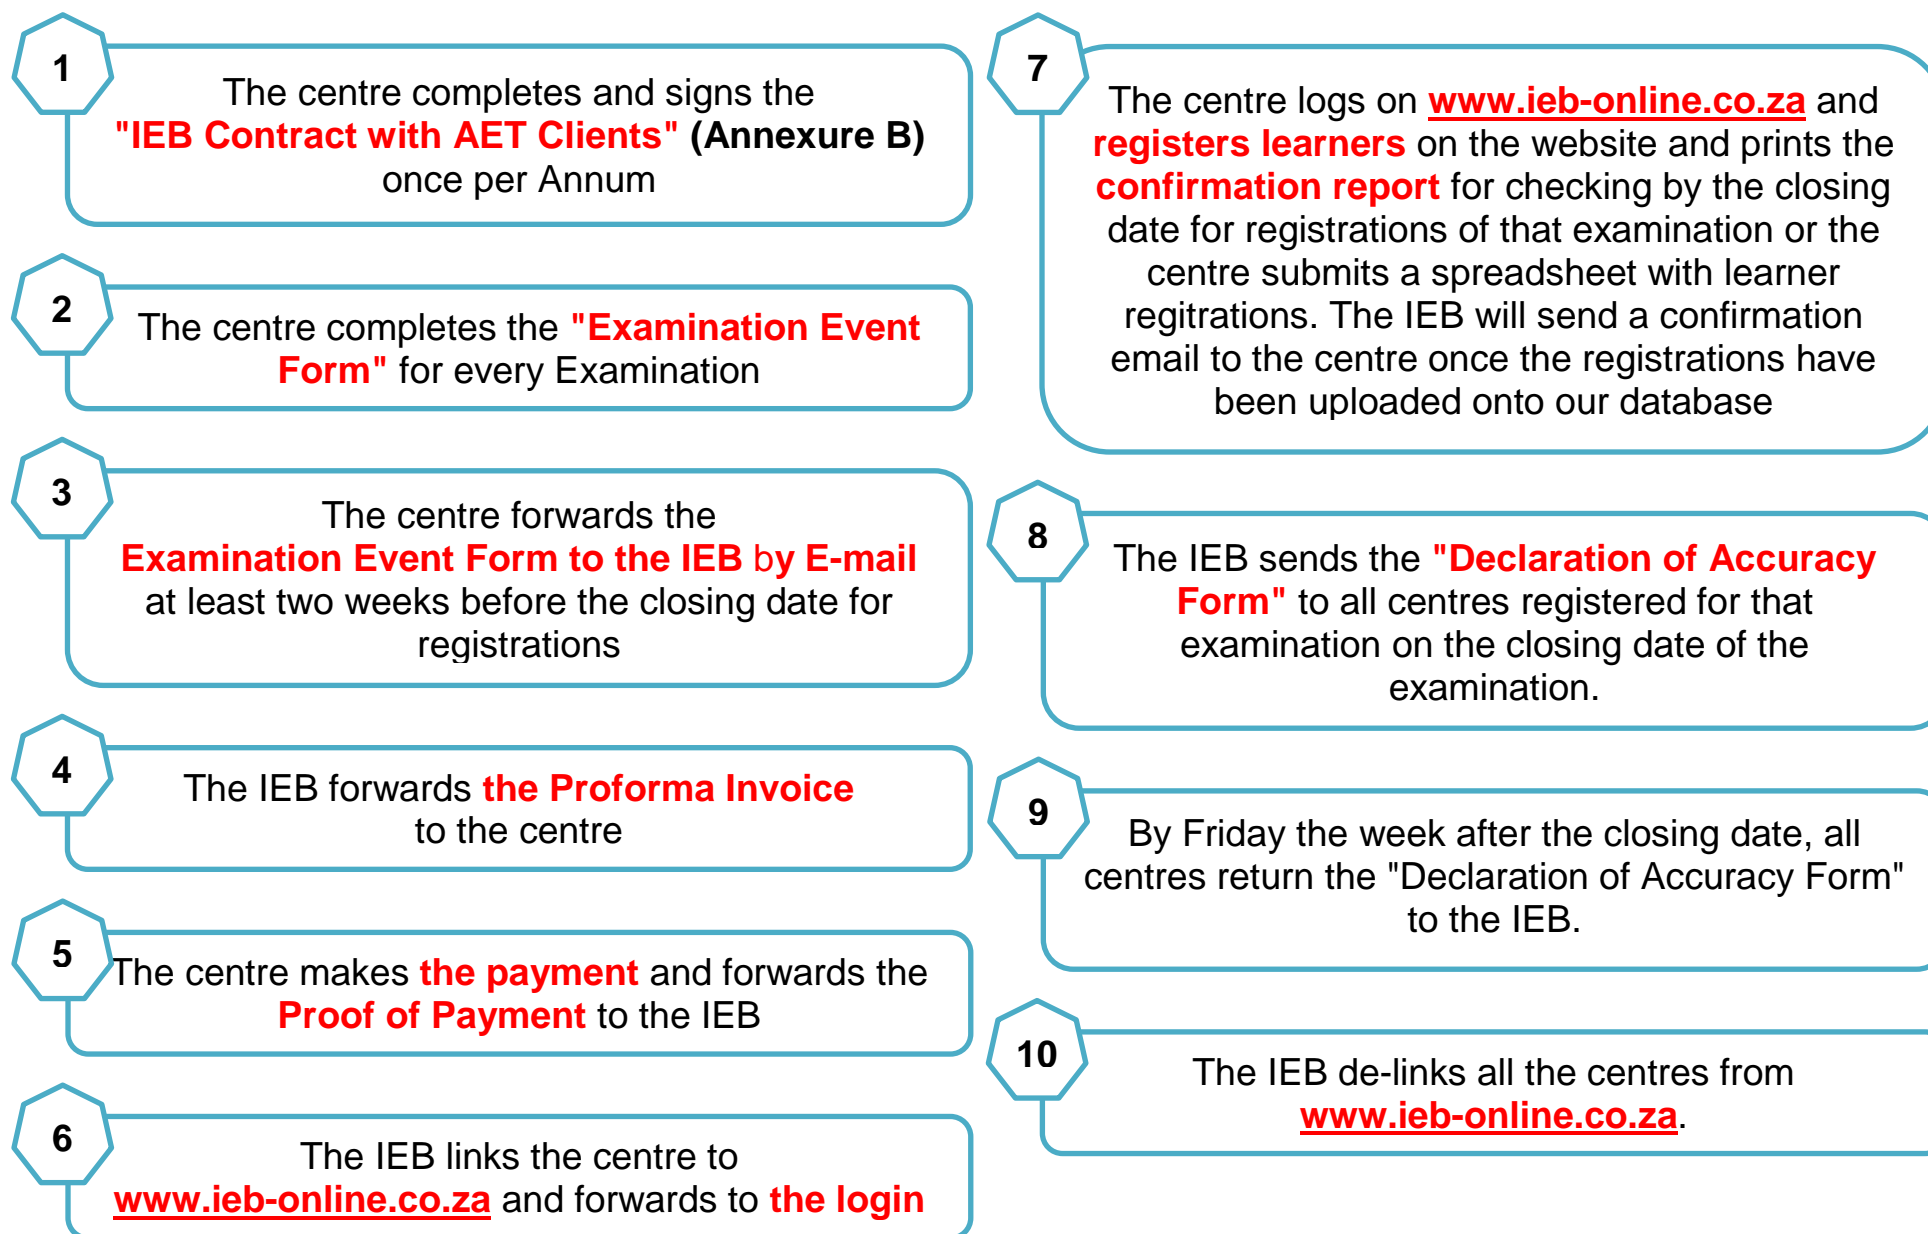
1

The centre completes and signs the "IEB Contract with AET Clients" (Annexure B) once per Annum

2

The centre completes the "Examination Event Form" for every Examination

3

The centre forwards the Examination Event Form to the IEB by E-mail at least two weeks before the closing date for registrations

4

The IEB forwards the Proforma Invoice to the centre

5

The centre makes the payment and forwards the Proof of Payment to the IEB

6

The IEB links the centre to www.ieb-online.co.za and forwards to the login

7

The centre logs on www.ieb-online.co.za and registers learners on the website and prints the confirmation report for checking by the closing date for registrations of that examination or the centre submits a spreadsheet with learner regitrations. The IEB will send a confirmation email to the centre once the registrations have been uploaded onto our database

8

The IEB sends the "Declaration of Accuracy Form" to all centres registered for that examination on the closing date of the examination.

9

By Friday the week after the closing date, all centres return the "Declaration of Accuracy Form" to the IEB.

10

The IEB de-links all the centres from www.ieb-online.co.za.